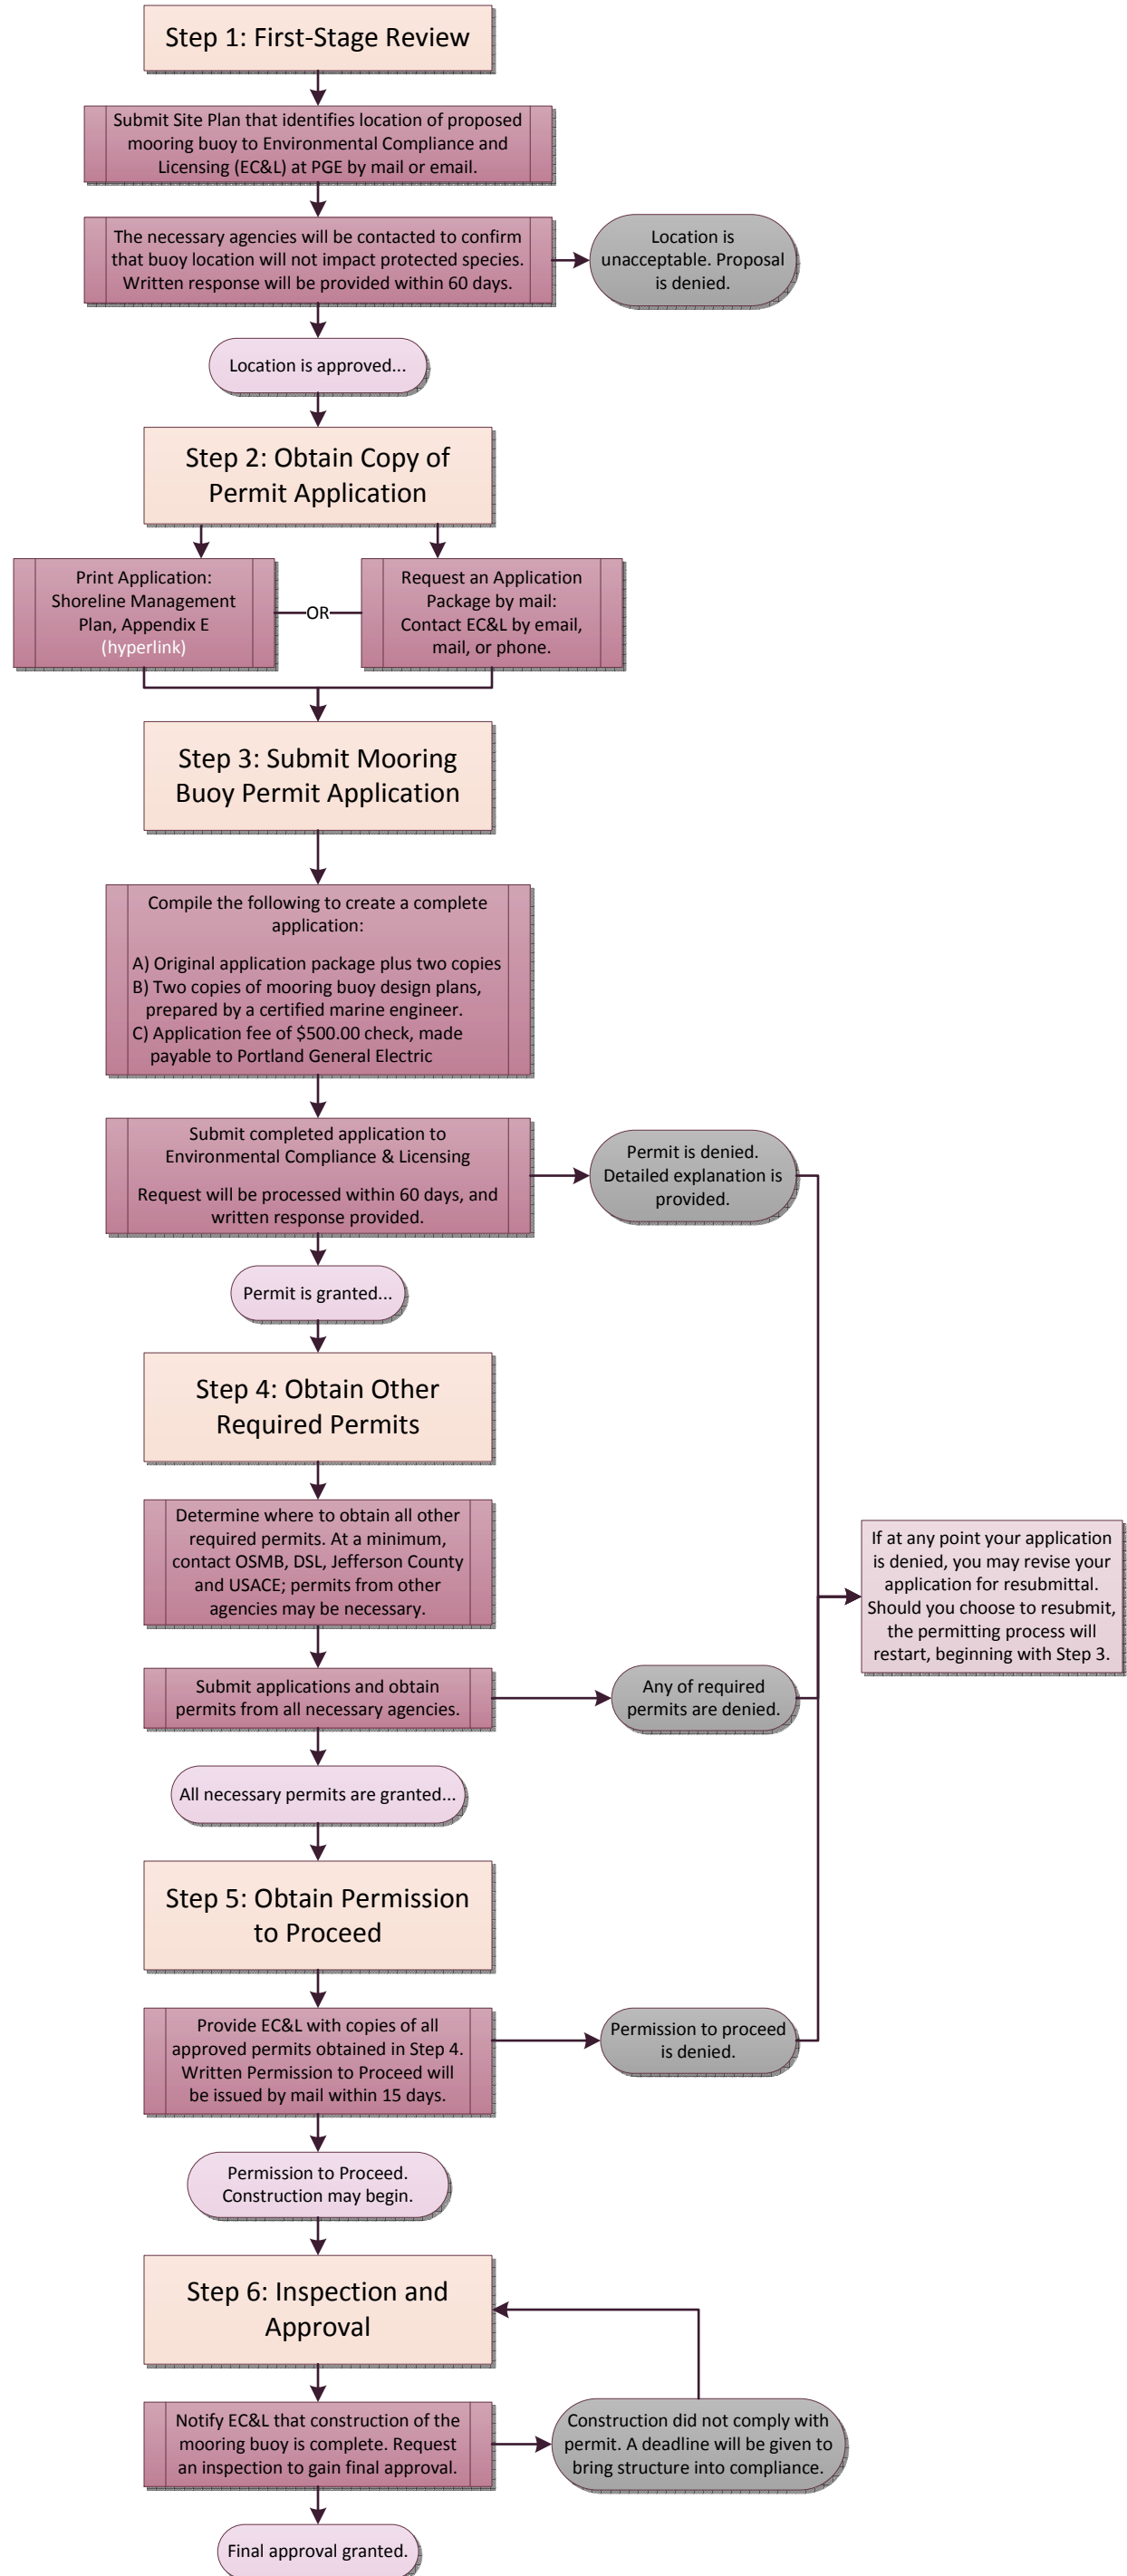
Step 1: First-Stage Review

Submit Site Plan that identifies location of proposed mooring buoy to Environmental Compliance and Licensing (EC&L) at PGE by mail or email.

The necessary agencies will be contacted to confirm that buoy location will not impact protected species. Written response will be provided within 60 days.

Location is unacceptable. Proposal is denied.

Location is approved...

Step 2: Obtain Copy of Permit Application

Print Application: Shoreline Management Plan, Appendix E (hyperlink)

OR

Request an Application Package by mail: Contact EC&L by email, mail, or phone.

Step 3: Submit Mooring Buoy Permit Application

Compile the following to create a complete application:

A) Original application package plus two copies
B) Two copies of mooring buoy design plans, prepared by a certified marine engineer.
C) Application fee of $500.00 check, made payable to Portland General Electric

Submit completed application to Environmental Compliance & Licensing

Request will be processed within 60 days, and written response provided.

Permit is denied. Detailed explanation is provided.

Permit is granted...

Step 4: Obtain Other Required Permits

Determine where to obtain all other required permits. At a minimum, contact OSMB, DSL, Jefferson County and USACE; permits from other agencies may be necessary.

If at any point your application is denied, you may revise your application for resubmittal. Should you choose to resubmit, the permitting process will restart, beginning with Step 3.

Submit applications and obtain permits from all necessary agencies.

Any of required permits are denied.

All necessary permits are granted...

Step 5: Obtain Permission to Proceed

Provide EC&L with copies of all approved permits obtained in Step 4. Written Permission to Proceed will be issued by mail within 15 days.

Permission to proceed is denied.

Permission to Proceed. Construction may begin.

Step 6: Inspection and Approval

Notify EC&L that construction of the mooring buoy is complete. Request an inspection to gain final approval.

Construction did not comply with permit. A deadline will be given to bring structure into compliance.

Final approval granted.